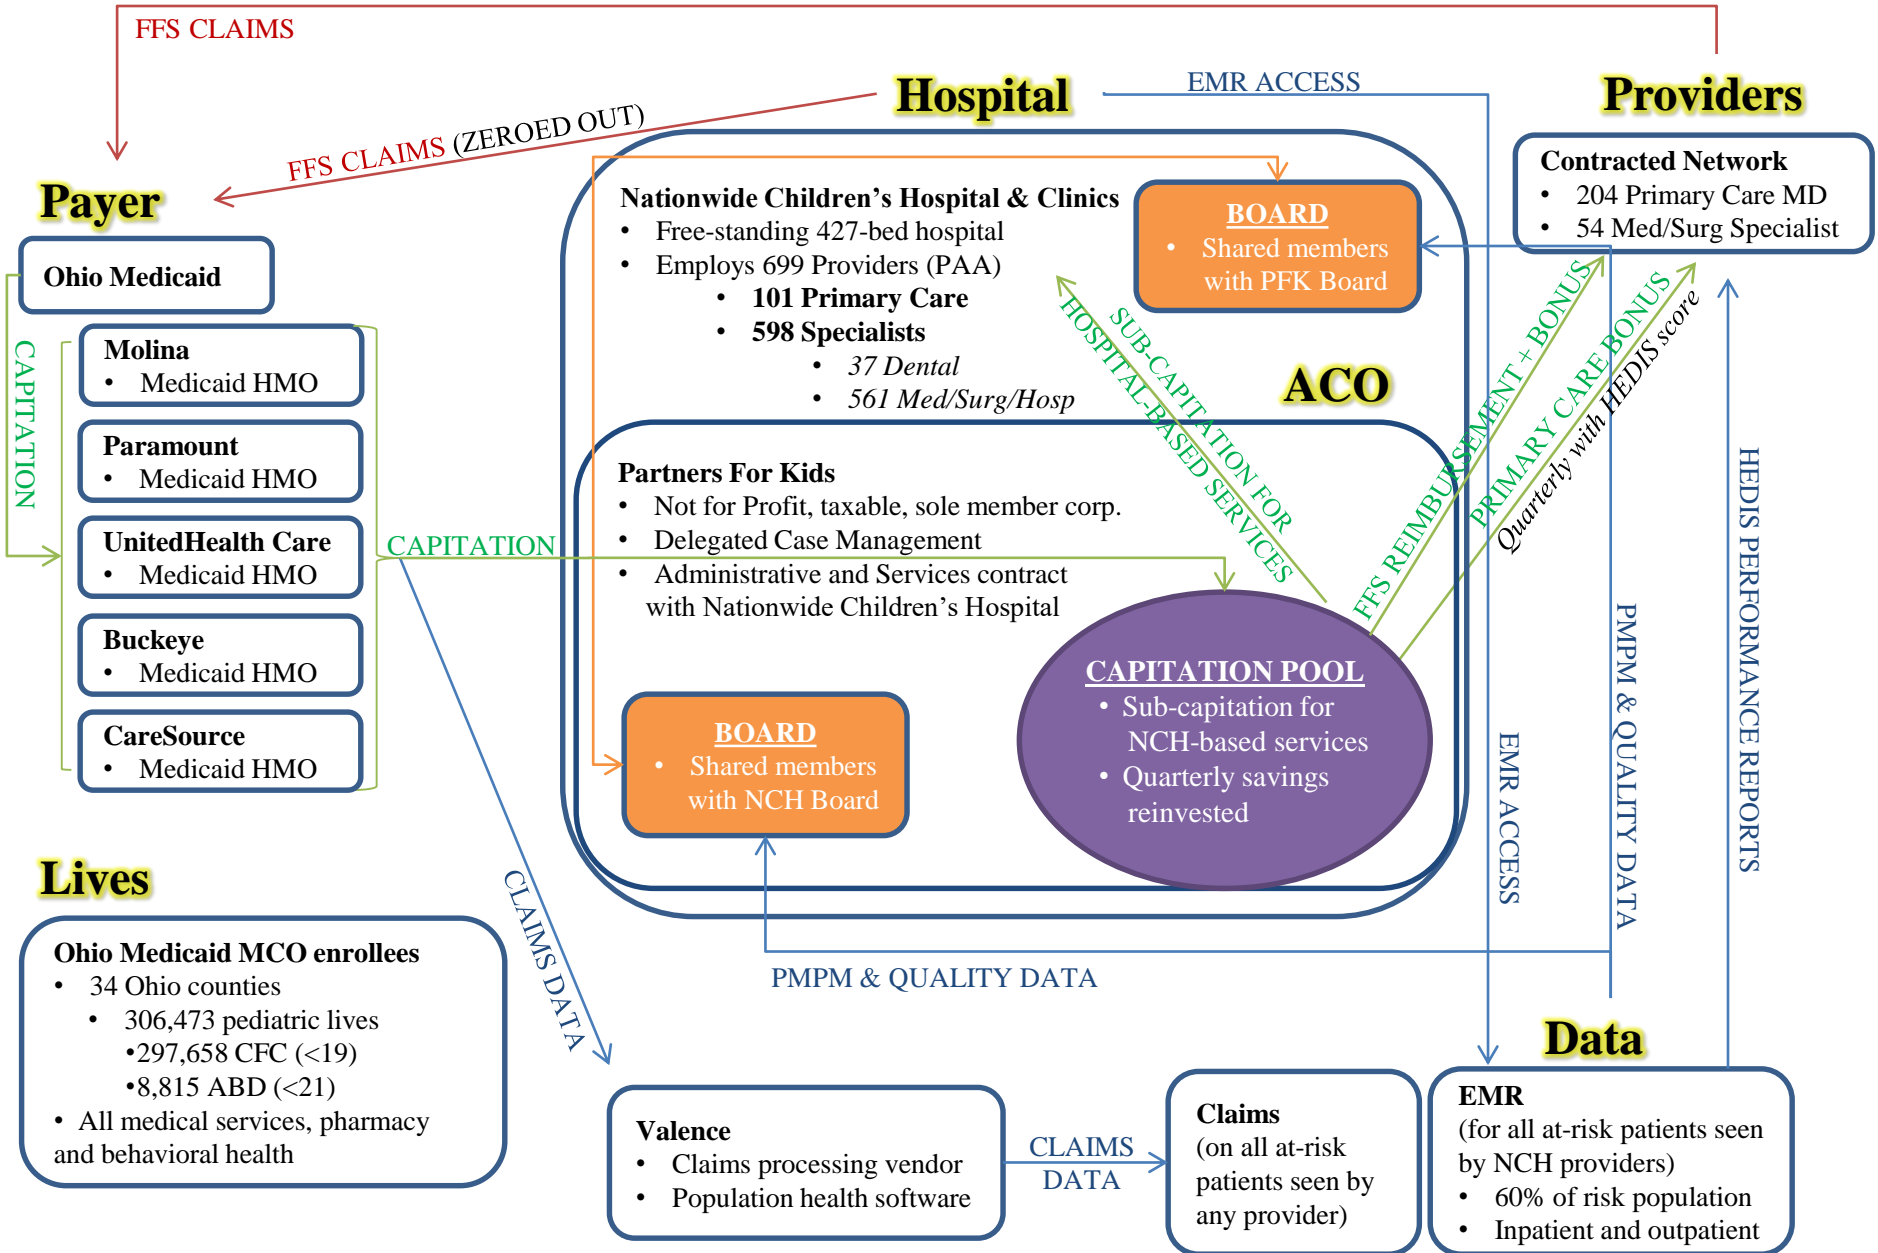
FFS CLAIMS

Hospital

EMR ACCESS

Providers

FFS CLAIMS (ZEROED OUT)

Payer

Ohio Medicaid

CAPITATION

Molina
• Medicaid HMO

Paramount
• Medicaid HMO

UnitedHealth Care
• Medicaid HMO

Buckeye
• Medicaid HMO

CareSource
• Medicaid HMO

CAPITATION

Nationwide Children's Hospital & Clinics
• Free-standing 427-bed hospital
• Employs 699 Providers (PAA)
• 101 Primary Care
• 598 Specialists
• 37 Dental
• 561 Med/Surg/Hosp

BOARD
• Shared members with PFK Board

Contracted Network
• 204 Primary Care MD
• 54 Med/Surg Specialist

SUB-CAPITATION FOR HOSPITAL-BASED SERVICES

FFS REIMBURSEMENT + BONUS

PRIMARY CARE BONUS Quarterly with HEDIS score

ACO

Partners For Kids
• Not for Profit, taxable, sole member corp.
• Delegated Case Management
• Administrative and Services contract with Nationwide Children's Hospital

CAPITATION POOL
• Sub-capitation for NCH-based services
• Quarterly savings reinvested

BOARD
• Shared members with NCH Board

EMR ACCESS

PMPM & QUALITY DATA

HEDIS PERFORMANCE REPORTS

Lives

Ohio Medicaid MCO enrollees
• 34 Ohio counties
• 306,473 pediatric lives
•297,658 CFC (<19)
•8,815 ABD (<21)
• All medical services, pharmacy and behavioral health

CLAIMS DATA

PMPM & QUALITY DATA

Data

Valence
• Claims processing vendor
• Population health software

CLAIMS DATA

Claims
(on all at-risk patients seen by any provider)

EMR
(for all at-risk patients seen by NCH providers)
• 60% of risk population
• Inpatient and outpatient